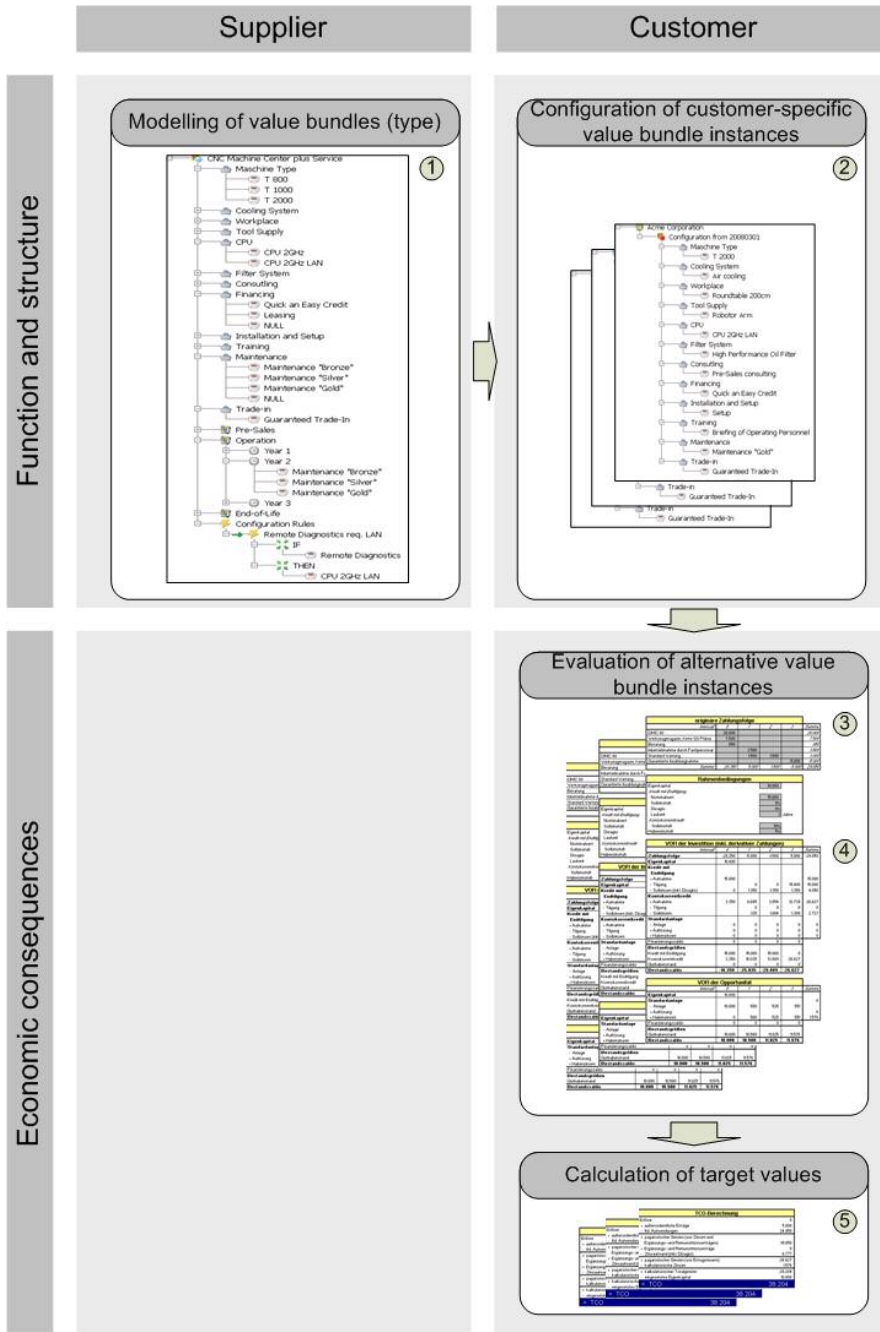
Supplier

Customer

Function and structure

Modelling of value bundles (type)

1

CNC Machine Center plus Service
Machine Type
T 800
T 1000
T 2000
Cooling System
Workplace
Tool Supply
CPU
CPU 2GHz
CPU 2GHz LAN
Filter System
Consulting
Financing
Quick an Easy Credit
Leasing
NULL
Installation and Setup
Training
Maintenance
Maintenance "Bronze"
Maintenance "Silver"
Maintenance "Gold"
NULL
Trade-in
Guaranteed Trade-In
Pre-Sales
Operation
Year 1
Year 2
Maintenance "Bronze"
Maintenance "Silver"
Maintenance "Gold"
Year 3
End-of-Life
Configuration Rules
Remote Diagnostics req. LAN
IF
Remote Diagnostics
THEN
CPU 2GHz LAN

Configuration of customer-specific value bundle instances

2

Acme Corporation
Configuration from 20080301
Machine Type
T 2000
Cooling System
Air cooling
Workplace
Roundtable 200cm
Tool Supply
Robotor Arm
CPU
CPU 2GHz LAN
Filter System
High Performance Oil Filter
Consulting
Pre-Sales consulting
Financing
Quick an Easy Credit
Installation and Setup
Setup
Training
Briefing of Operating Personnel
Maintenance
Maintenance "Gold"
Trade-in
Guaranteed Trade-In
Trade-in
Guaranteed Trade-In
Trade-in
Guaranteed Trade-In

Economic consequences

Evaluation of alternative value bundle instances

3

originäre Zahlungsfolge

Rahmenbedingungen

4

VOFI der Investition (inkl. derivativer Zahlungen)

VOFI der Opportunität

Calculation of target values

5

TCO-Berechnung

TCO
38.204